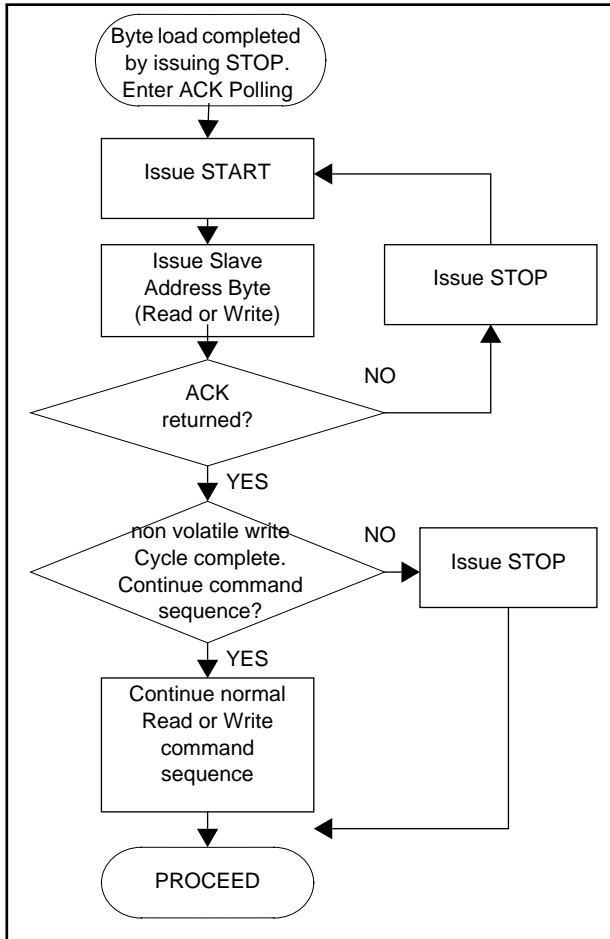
Byte load completed by issuing STOP. Enter ACK Polling

Issue START

Issue Slave Address Byte (Read or Write)

Issue STOP

ACK returned?

NO

YES

non volatile write Cycle complete. Continue command sequence?

NO

Issue STOP

YES

Continue normal Read or Write command sequence

PROCEED